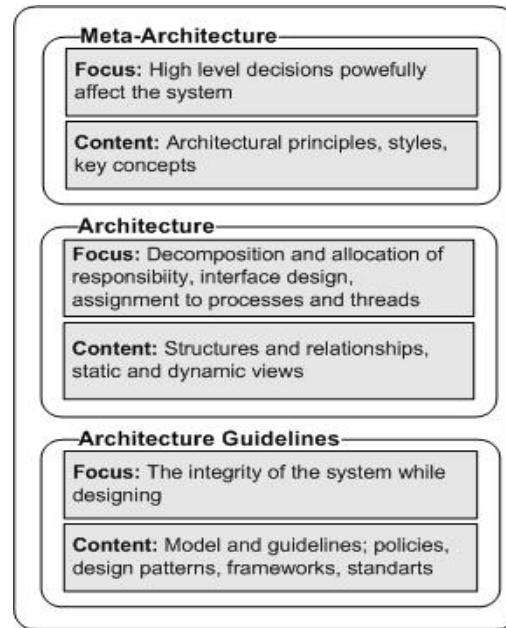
Meta-Architecture

Focus: High level decisions powefully affect the system

Content: Architectural principles, styles, key concepts

Architecture

Focus: Decomposition and allocation of responsibiity, interface design, assignment to processes and threads

Content: Structures and relationships, static and dynamic views

Architecture Guidelines

Focus: The integrity of the system while designing

Content: Model and guidelines; policies, design patterns, frameworks, standarts